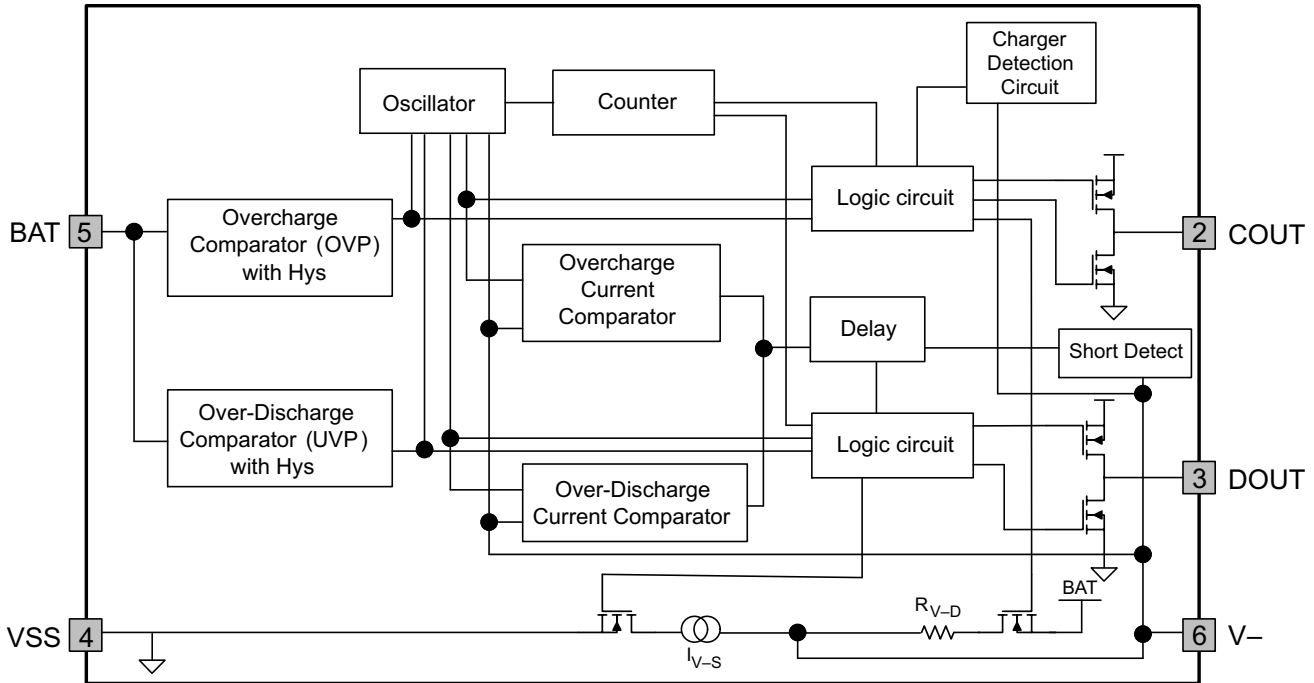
Charger Detection Circuit

Oscillator

Counter

Logic circuit

BAT 5

Overcharge Comparator (OVP) with Hys

2 COUT

Overcharge Current Comparator

Delay

Short Detect

Over-Discharge Comparator (UVP) with Hys

Logic circuit

3 DOUT

Over-Discharge Current Comparator

BAT

$R_{V-D}$

VSS 4

$I_{V-S}$

6 V–